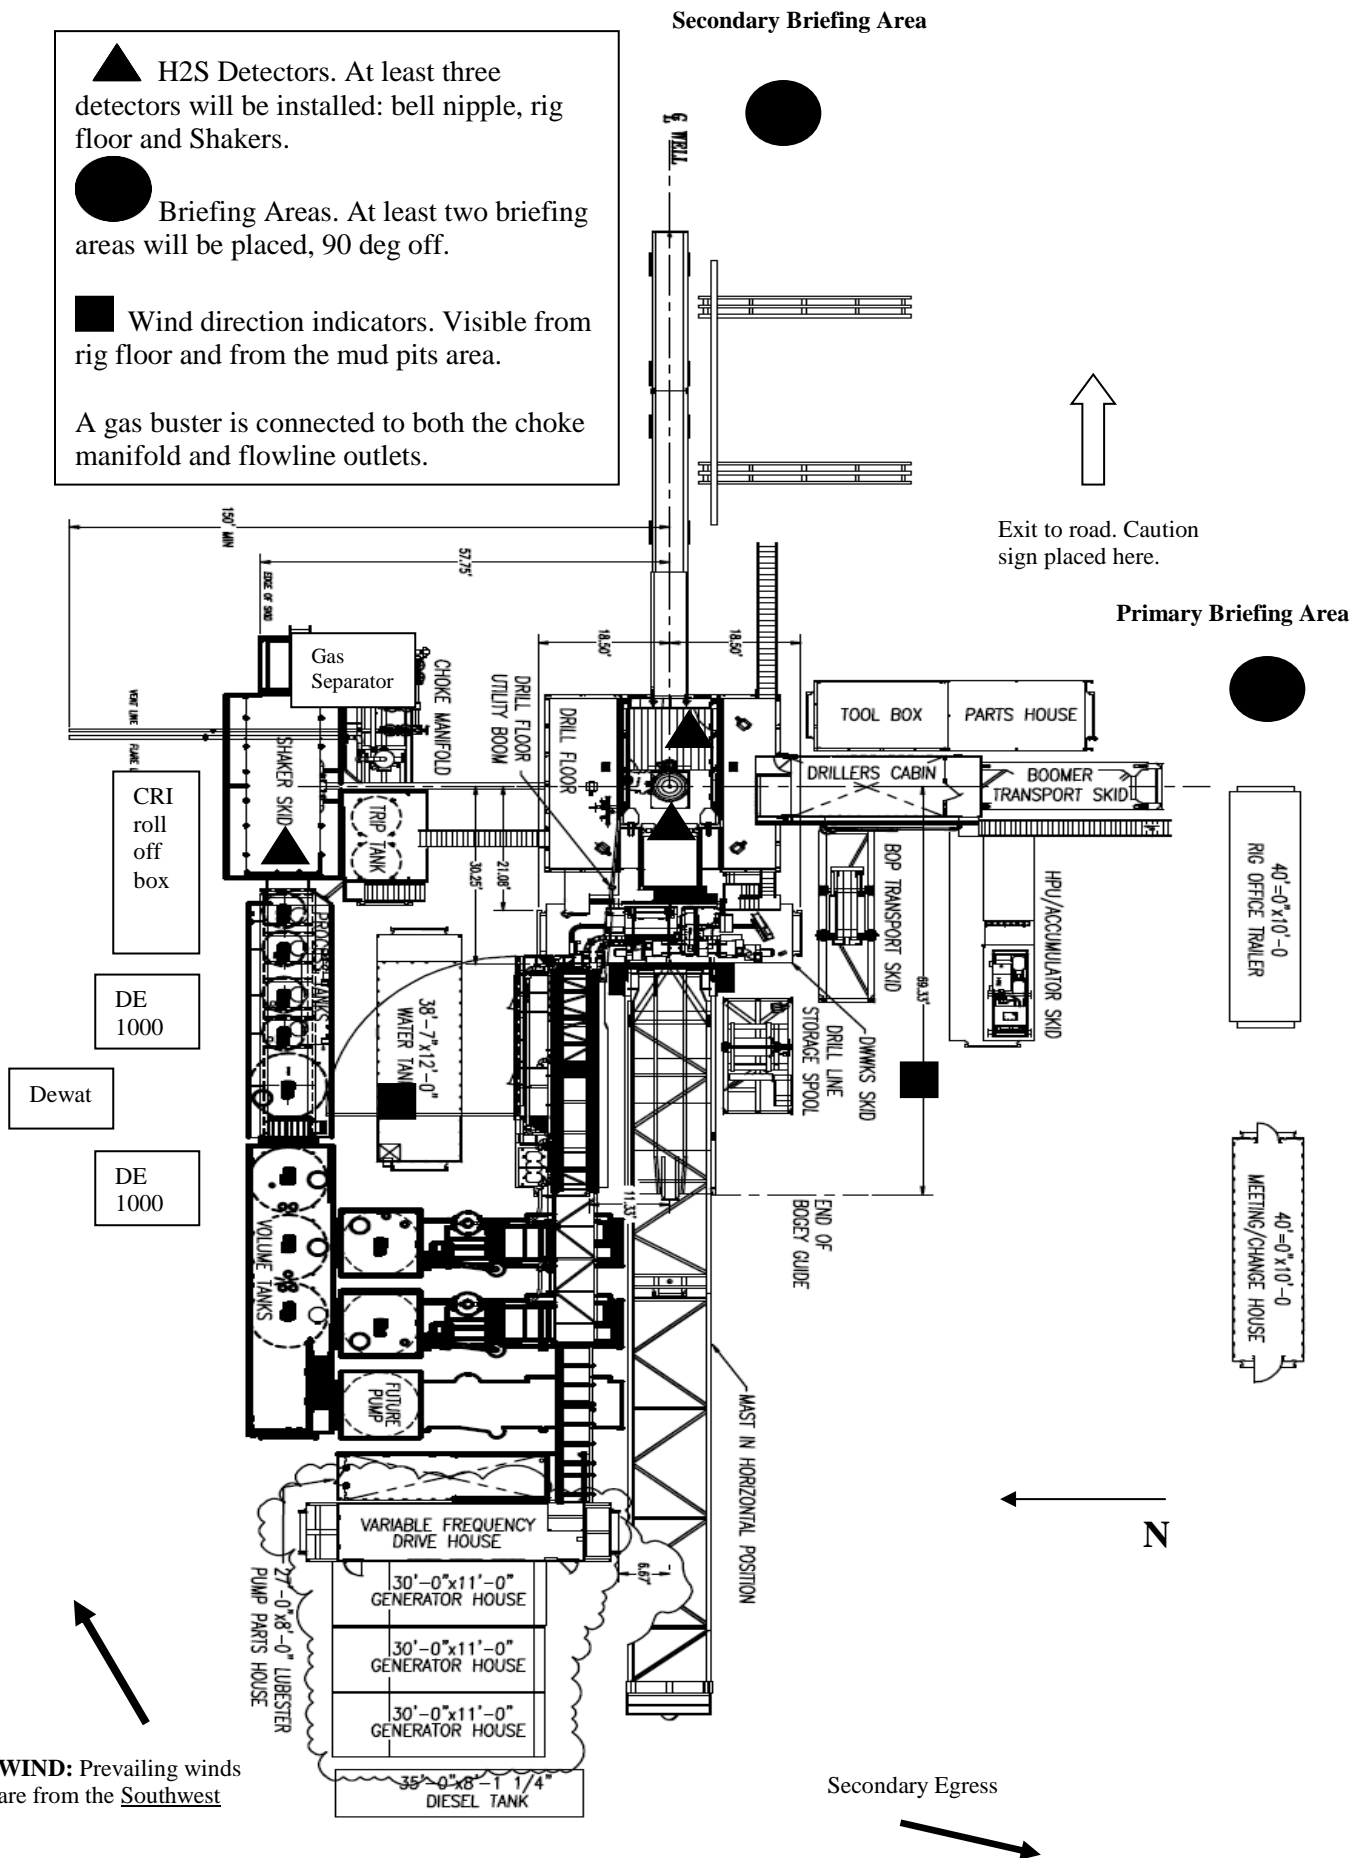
Secondary Briefing Area

H2S Detectors. At least three detectors will be installed: bell nipple, rig floor and Shakers.

Briefing Areas. At least two briefing areas will be placed, 90 deg off.

Wind direction indicators. Visible from rig floor and from the mud pits area.

A gas buster is connected to both the choke manifold and flowline outlets.

℄ WELL

Exit to road. Caution sign placed here.

Primary Briefing Area

150' MIN

57.75'

EDGE OF SKID

18.50'

18.50'

Gas Separator

CHOKE MANIFOLD

DRILL FLOOR UTILITY BOOM

DRILL FLOOR

TOOL BOX

PARTS HOUSE

DRILLERS CABIN

BOOMER TRANSPORT SKID

VENT LINE

FLARE LINE

CRI roll off box

SHAKER SKID

TRIP TANK

30.25'

21.08'

BOP TRANSPORT SKID

HPU/ACCUMULATOR SKID

40'-0"x10'-0 RIG OFFICE TRAILER

PROCESS TANKS

DE 1000

38'-7"x12'-0" WATER TANK

DRILL LINE STORAGE SPOOL

DWKS SKID

69.33'

Dewat

DE 1000

11.33'

END OF BOGEY GUIDE

40'-0"x10'-0 MEETING/CHANGE HOUSE

VOLUME TANKS

FUTURE PUMP

MAST IN HORIZONTAL POSITION

N

VARIABLE FREQUENCY DRIVE HOUSE

6.67'

27'-0"x8'-0" LUBESTER PUMP PARTS HOUSE

30'-0"x11'-0" GENERATOR HOUSE

30'-0"x11'-0" GENERATOR HOUSE

30'-0"x11'-0" GENERATOR HOUSE

35'-0"x8'-1 1/4" DIESEL TANK

WIND: Prevailing winds are from the Southwest

Secondary Egress